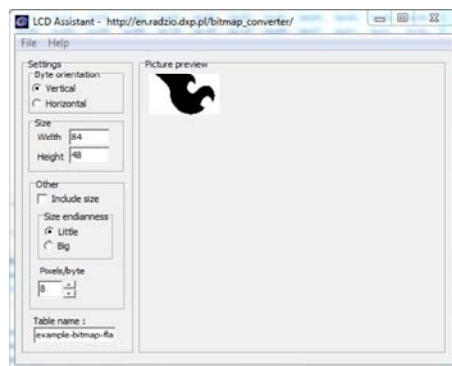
LCD Assistant - http://en.radzio.dxp.pl/bitmap_converter/

File Help

Settings
Byte orientation
Vertical
Horizontal

Size
Width 84
Height 48

Other
Include size
Size endianness
Little
Big
Pixels/byte
8

Table name :
example-bitmap-fla

Picture preview